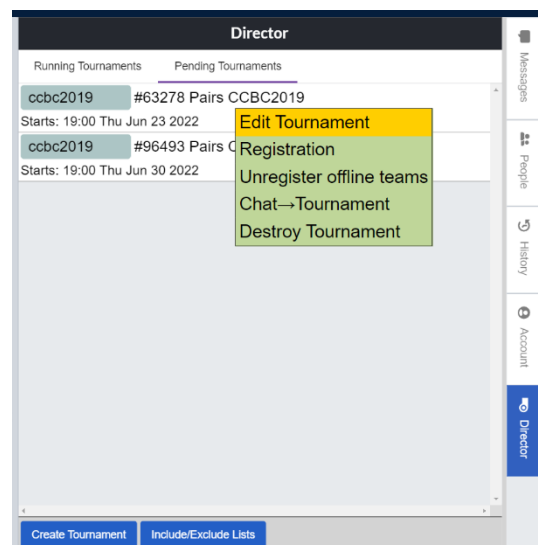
Director

Running Tournaments

Pending Tournaments

ccbc2019 #63278 Pairs CCBC2019

Starts: 19:00 Thu Jun 23 2022

ccbc2019 #96493 Pairs C

Starts: 19:00 Thu Jun 30 2022

Edit Tournament

Registration

Unregister offline teams

Chat→Tournament

Destroy Tournament

Create Tournament

Include/Exclude Lists

Messages

People

History

Account

Director